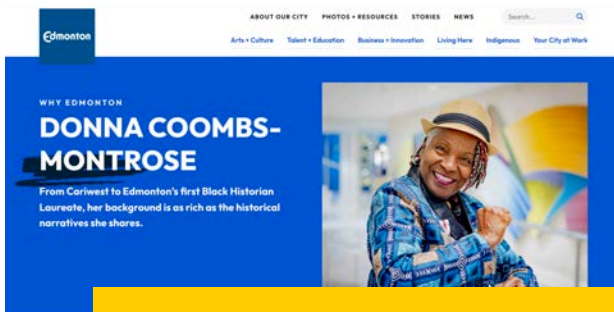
Edmonton

ABOUT OUR CITY PHOTOS + RESOURCES STORIES NEWS Search...

Arts + Culture Talent + Education Business + Innovation Living Here Indigenous Your City at Work

WHY EDMONTON

DONNA COOMBS-MONTROSE

From Cariwest to Edmonton's first Black Historian Laureate, her background is as rich as the historical narratives she shares.